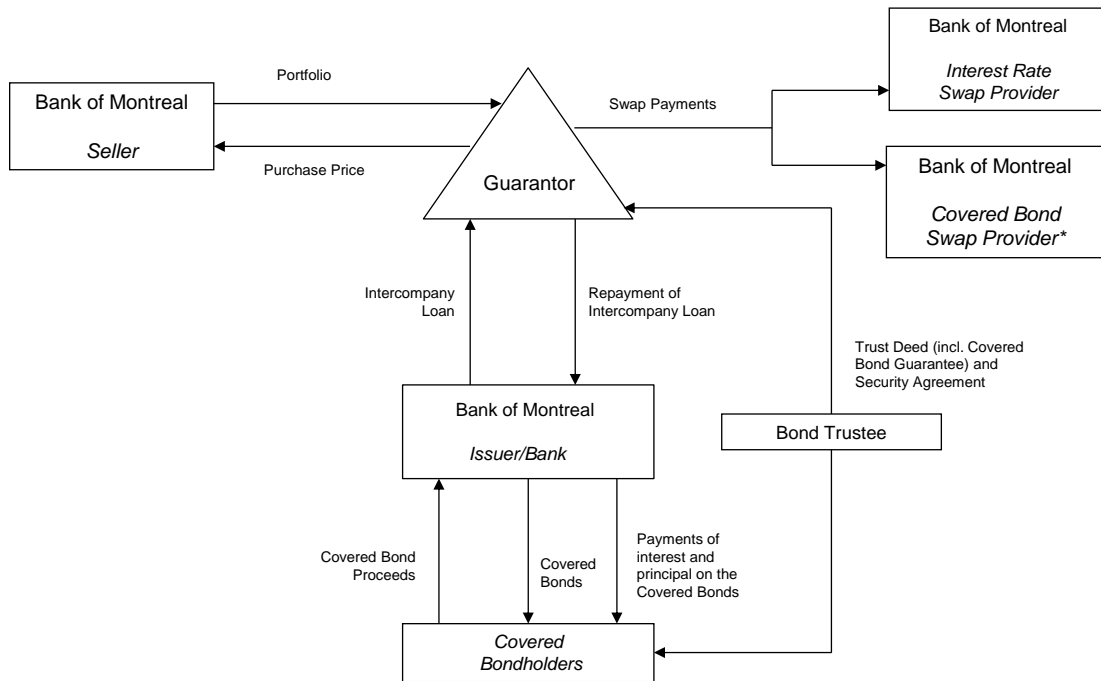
Bank of Montreal

Seller

Portfolio

Purchase Price

Guarantor

Swap Payments

Bank of Montreal

Interest Rate Swap Provider

Bank of Montreal

Covered Bond Swap Provider*

Intercompany Loan

Repayment of Intercompany Loan

Trust Deed (incl. Covered Bond Guarantee) and Security Agreement

Bank of Montreal

Issuer/Bank

Bond Trustee

Covered Bond Proceeds

Covered Bonds

Payments of interest and principal on the Covered Bonds

Covered Bondholders